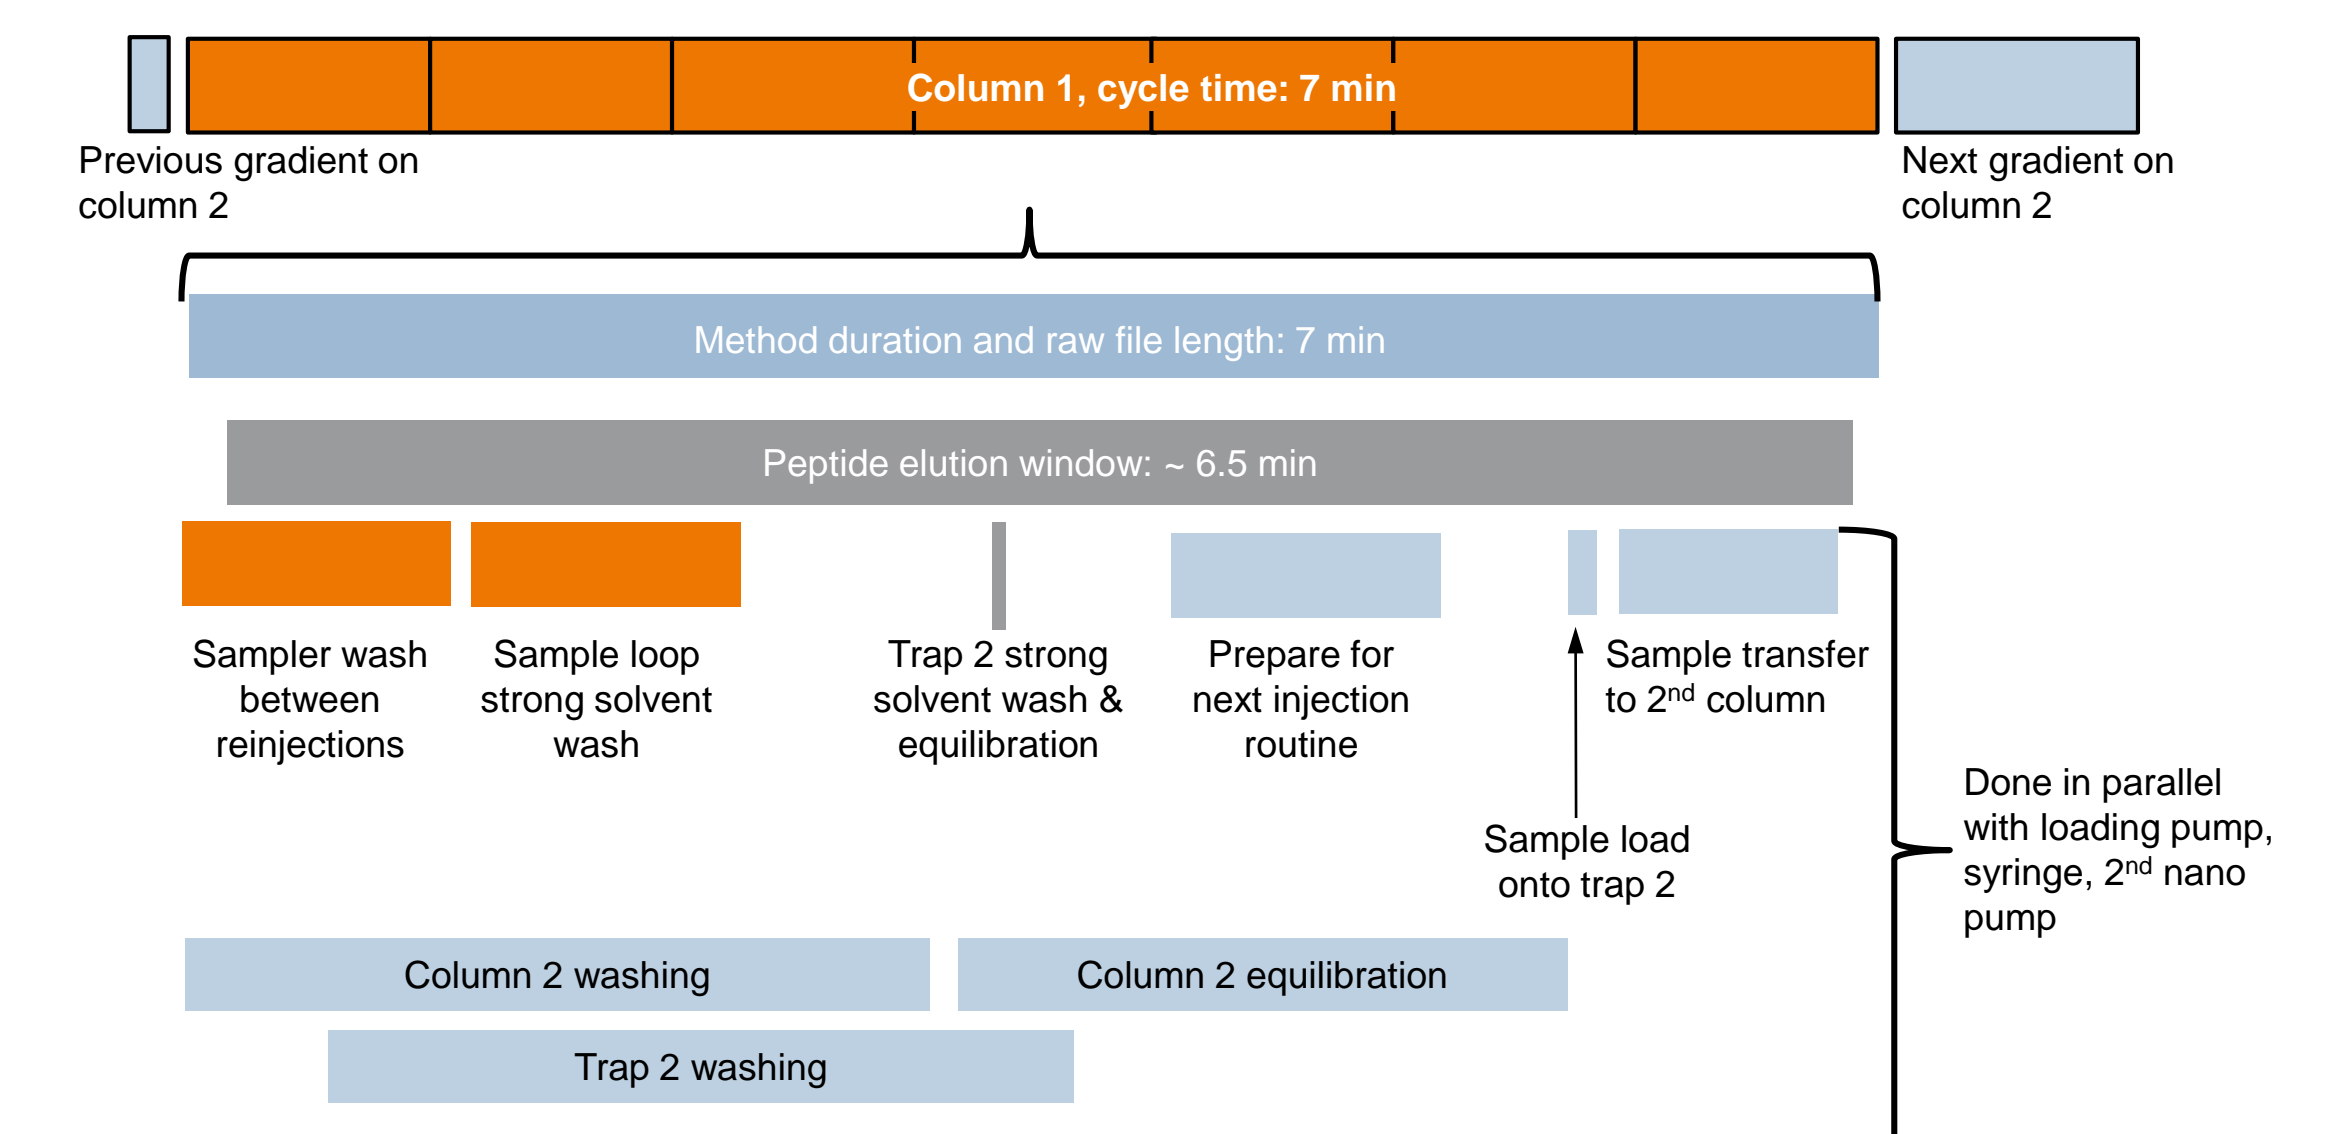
Column 1, cycle time: 7 min

Previous gradient on column 2

Next gradient on column 2

Method duration and raw file length: 7 min

Peptide elution window: ~ 6.5 min

Sampler wash between reinjections

Sample loop strong solvent wash

Trap 2 strong solvent wash & equilibration

Prepare for next injection routine

Sample transfer to 2$^{nd}$ column

Sample load onto trap 2

Done in parallel with loading pump, syringe, 2$^{nd}$ nano pump

Column 2 washing

Column 2 equilibration

Trap 2 washing